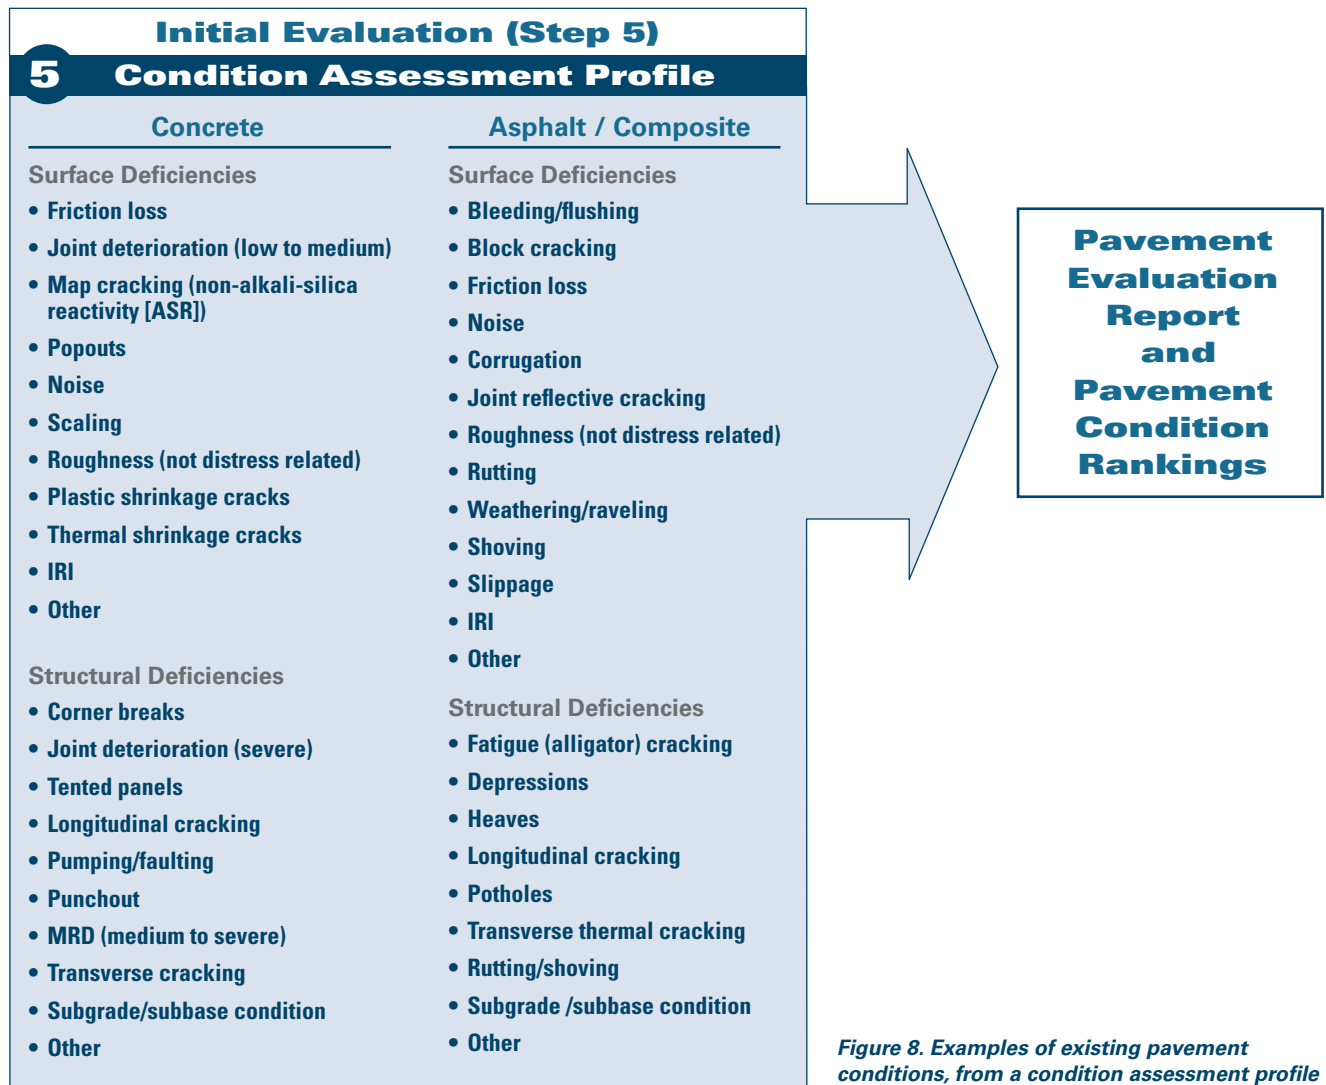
Initial Evaluation (Step 5)

5 Condition Assessment Profile

Concrete

Surface Deficiencies

- Friction loss
- Joint deterioration (low to medium)
- Map cracking (non-alkali-silica reactivity [ASR])
- Popouts
- Noise
- Scaling
- Roughness (not distress related)
- Plastic shrinkage cracks
- Thermal shrinkage cracks
- IRI
- Other

Structural Deficiencies

- Corner breaks
- Joint deterioration (severe)
- Tented panels
- Longitudinal cracking
- Pumping/faulting
- Punchout
- MRD (medium to severe)
- Transverse cracking
- Subgrade/subbase condition
- Other

Asphalt / Composite

Surface Deficiencies

- Bleeding/flushing
- Block cracking
- Friction loss
- Noise
- Corrugation
- Joint reflective cracking
- Roughness (not distress related)
- Rutting
- Weathering/raveling
- Shoving
- Slippage
- IRI
- Other

Structural Deficiencies

- Fatigue (alligator) cracking
- Depressions
- Heaves
- Longitudinal cracking
- Potholes
- Transverse thermal cracking
- Rutting/shoving
- Subgrade /subbase condition
- Other

Pavement Evaluation Report and Pavement Condition Rankings

Figure 8. Examples of existing pavement conditions, from a condition assessment profile